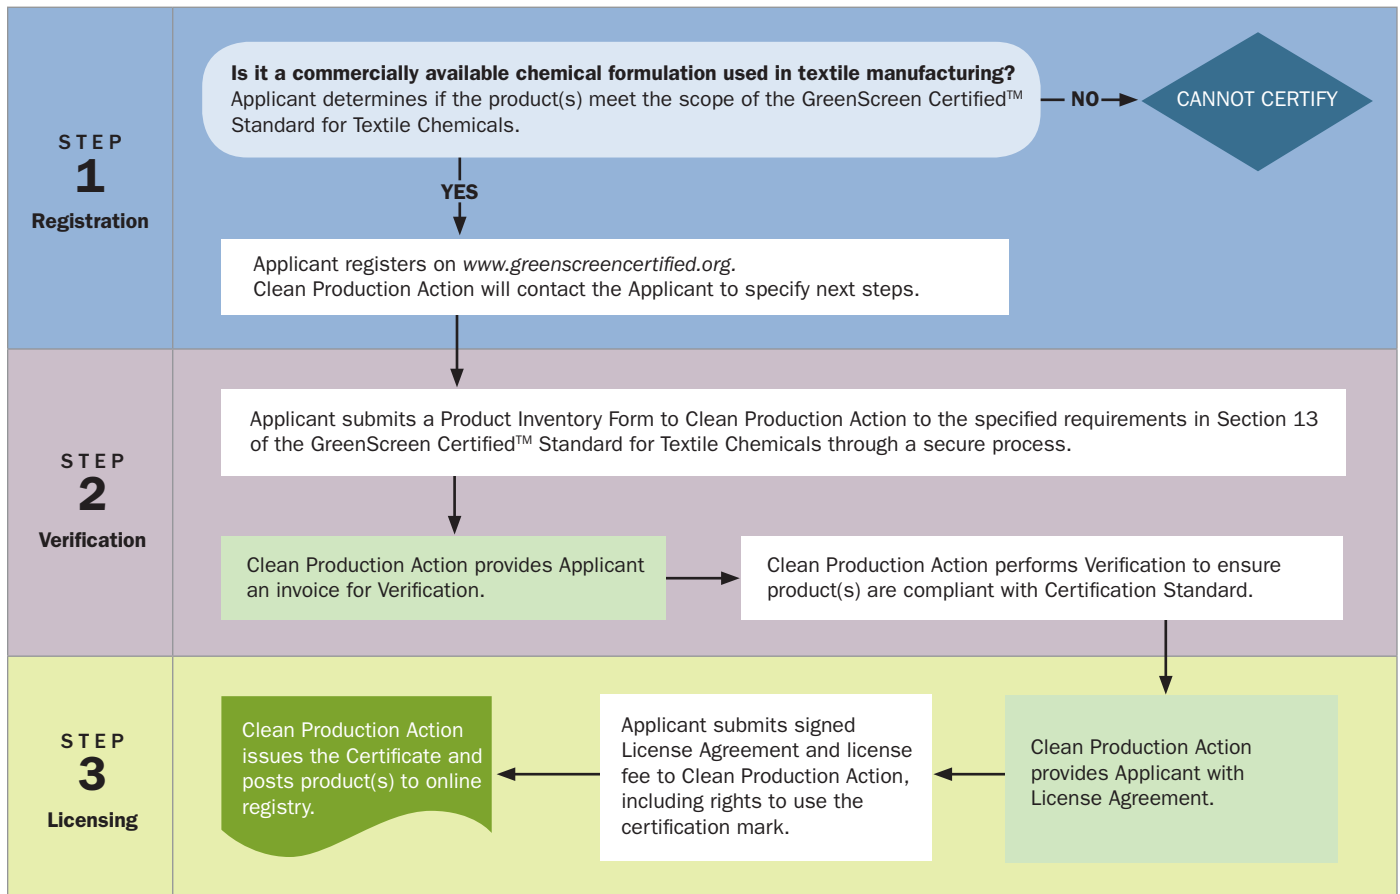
STEP
1
Registration

**Is it a commercially available chemical formulation used in textile manufacturing?**
Applicant determines if the product(s) meet the scope of the GreenScreen Certified™ Standard for Textile Chemicals.

NO

CANNOT CERTIFY

YES

Applicant registers on *www.greenscreencertified.org*.
Clean Production Action will contact the Applicant to specify next steps.

STEP
2
Verification

Applicant submits a Product Inventory Form to Clean Production Action to the specified requirements in Section 13 of the GreenScreen Certified™ Standard for Textile Chemicals through a secure process.

Clean Production Action provides Applicant an invoice for Verification.

Clean Production Action performs Verification to ensure product(s) are compliant with Certification Standard.

STEP
3
Licensing

Clean Production Action provides Applicant with License Agreement.

Applicant submits signed License Agreement and license fee to Clean Production Action, including rights to use the certification mark.

Clean Production Action issues the Certificate and posts product(s) to online registry.